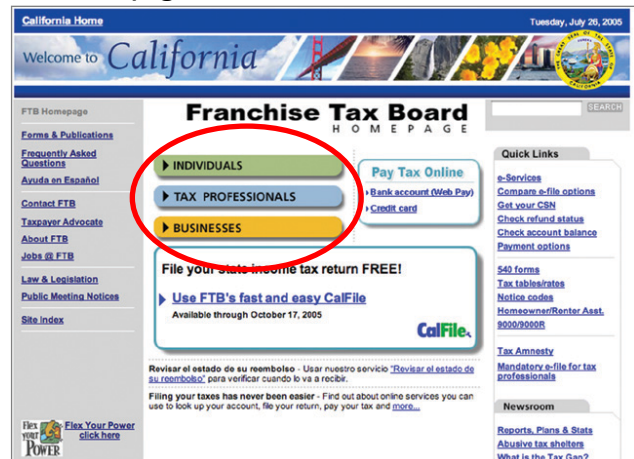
California Home

Tuesday, July 26, 2005

Welcome to California

SEARCH

FTB Homepage

Forms & Publications

Frequently Asked Questions

Ayuda en Español

Contact FTB

Taxpayer Advocate

About FTB

Jobs @ FTB

Law & Legislation

Public Meeting Notices

Site index

Franchise Tax Board
HOMEPAGE

INDIVIDUALS

TAX PROFESSIONALS

BUSINESSES

Pay Tax Online

Bank account (Web Pay)

Credit card

File your state income tax return FREE!

Use FTB's fast and easy CalFile

Available through October 17, 2005

CalFile

Revisar el estado de su reembolso - Usar nuestro servicio "Revisar el estado de su reembolso" para verificar cuando lo va a recibir.

Filing your taxes has never been easier - Find out about online services you can use to look up your account, file your return, pay your tax and more...

Quick Links

e-Services

Compare e-file options

Get your CSN

Check refund status

Check account balance

Payment options

540 forms

Tax tables/rates

Notice codes

Homeowner/Renter Asst. 9000/9000R

Tax Amnesty

Mandatory e-file for tax professionals

Newsroom

Reports, Plans & Stats

Abusive tax shelters

What is the Tax Gap?

Flex Your Power

Flex Your Power click here